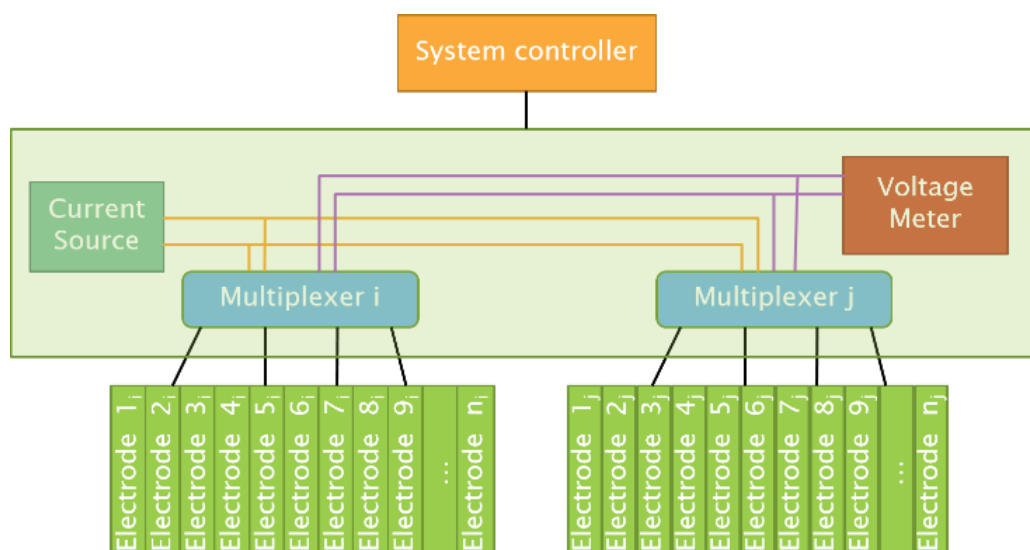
System controller

Current Source

Voltage Meter

Multiplexer i

Multiplexer j

Electrode $1_i$
Electrode $2_i$
Electrode $3_i$
Electrode $4_i$
Electrode $5_i$
Electrode $6_i$
Electrode $7_i$
Electrode $8_i$
Electrode $9_i$
...
Electrode $n_i$

Electrode $1_j$
Electrode $2_j$
Electrode $3_j$
Electrode $4_j$
Electrode $5_j$
Electrode $6_j$
Electrode $7_j$
Electrode $8_j$
Electrode $9_j$
...
Electrode $n_j$